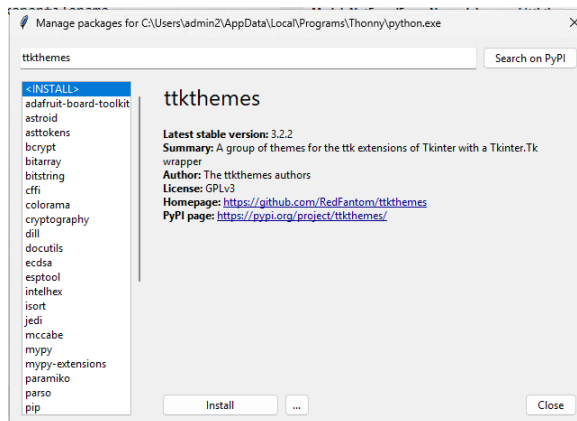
Manage packages for C:\Users\admin2\AppData\Local\Programs\Thonny\python.exe

ttkthemes

Search on PyPI

<INSTALL>
adafruit-board-toolkit
astroid
asttokens
bcrypt
bitarray
bitstring
cffi
colorama
cryptography
dill
docutils
ecdsa
esptool
intelhex
isort
jedi
mccabe
mypy
mypy-extensions
paramiko
parso
pip

ttkthemes

**Latest stable version:** 3.2.2
**Summary:** A group of themes for the ttk extensions of Tkinter with a Tkinter.Tk wrapper
**Author:** The ttkthemes authors
**License:** GPLv3
**Homepage:** https://github.com/RedFantom/ttkthemes
**PyPI page:** https://pypi.org/project/ttkthemes/

Install

...

Close